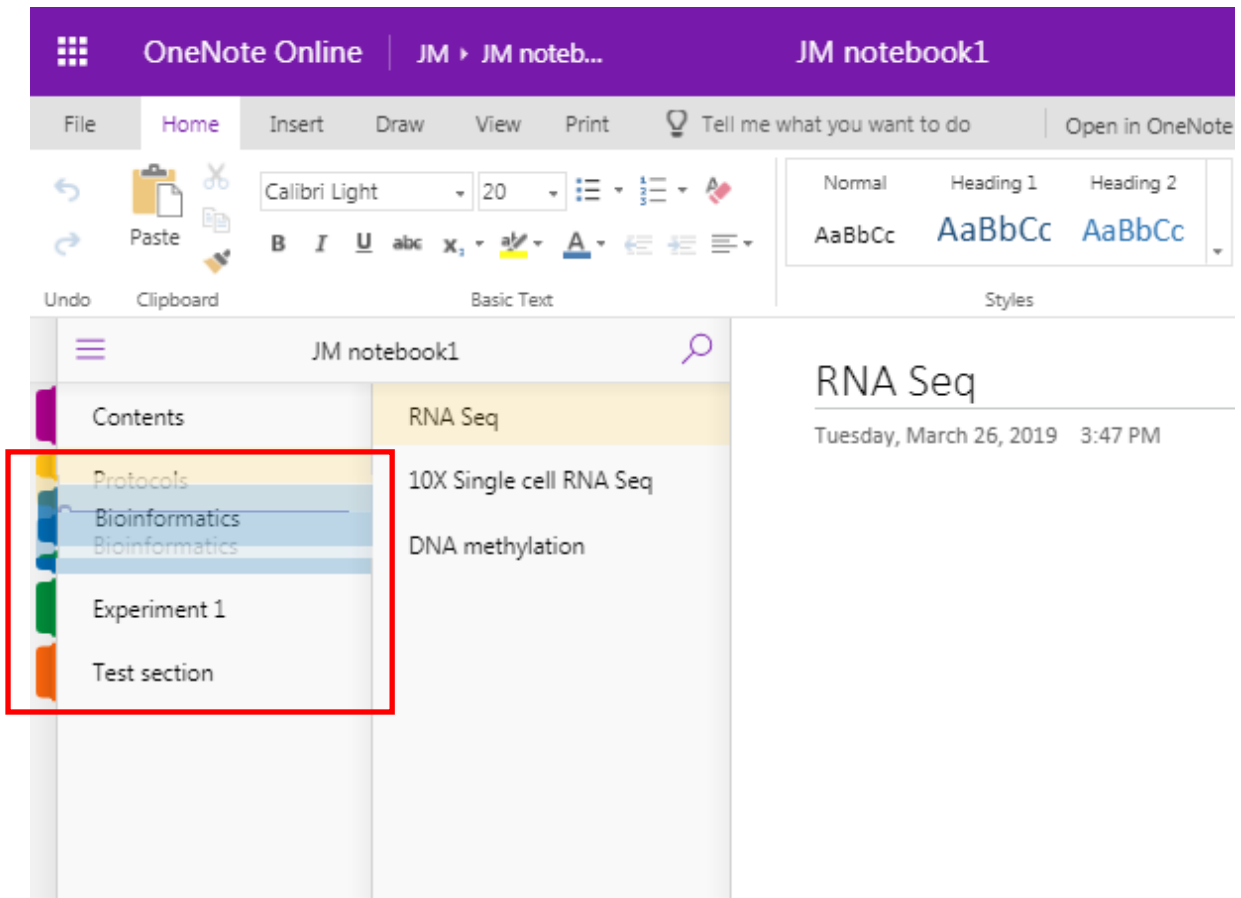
OneNote Online | JM ▸ JM noteb... JM notebook1

File Home Insert Draw View Print Tell me what you want to do Open in OneNote

Calibri Light 20

Paste

B I U abc $x_2$

Normal AaBbCc Heading 1 AaBbCc Heading 2 AaBbCc

Undo Clipboard Basic Text Styles

JM notebook1

Contents
Protocols
Bioinformatics
Bioinformatics
Experiment 1
Test section

RNA Seq
10X Single cell RNA Seq
DNA methylation

RNA Seq
Tuesday, March 26, 2019 3:47 PM